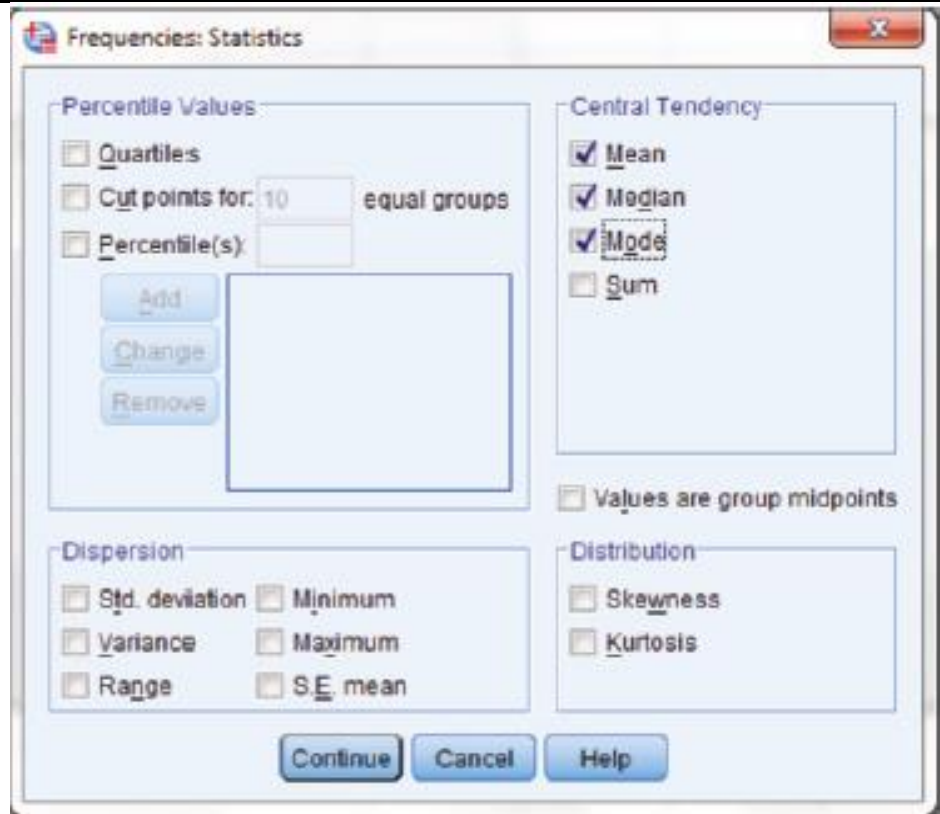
Frequencies: Statistics

Percentile Values
Quartiles
Cut points for: 10 equal groups
Percentile(s):
Add
Change
Remove

Central Tendency
Mean
Median
Mode
Sum

Values are group midpoints

Dispersion
Std. deviation
Minimum
Variance
Maximum
Range
S.E. mean

Distribution
Skewness
Kurtosis

Continue
Cancel
Help